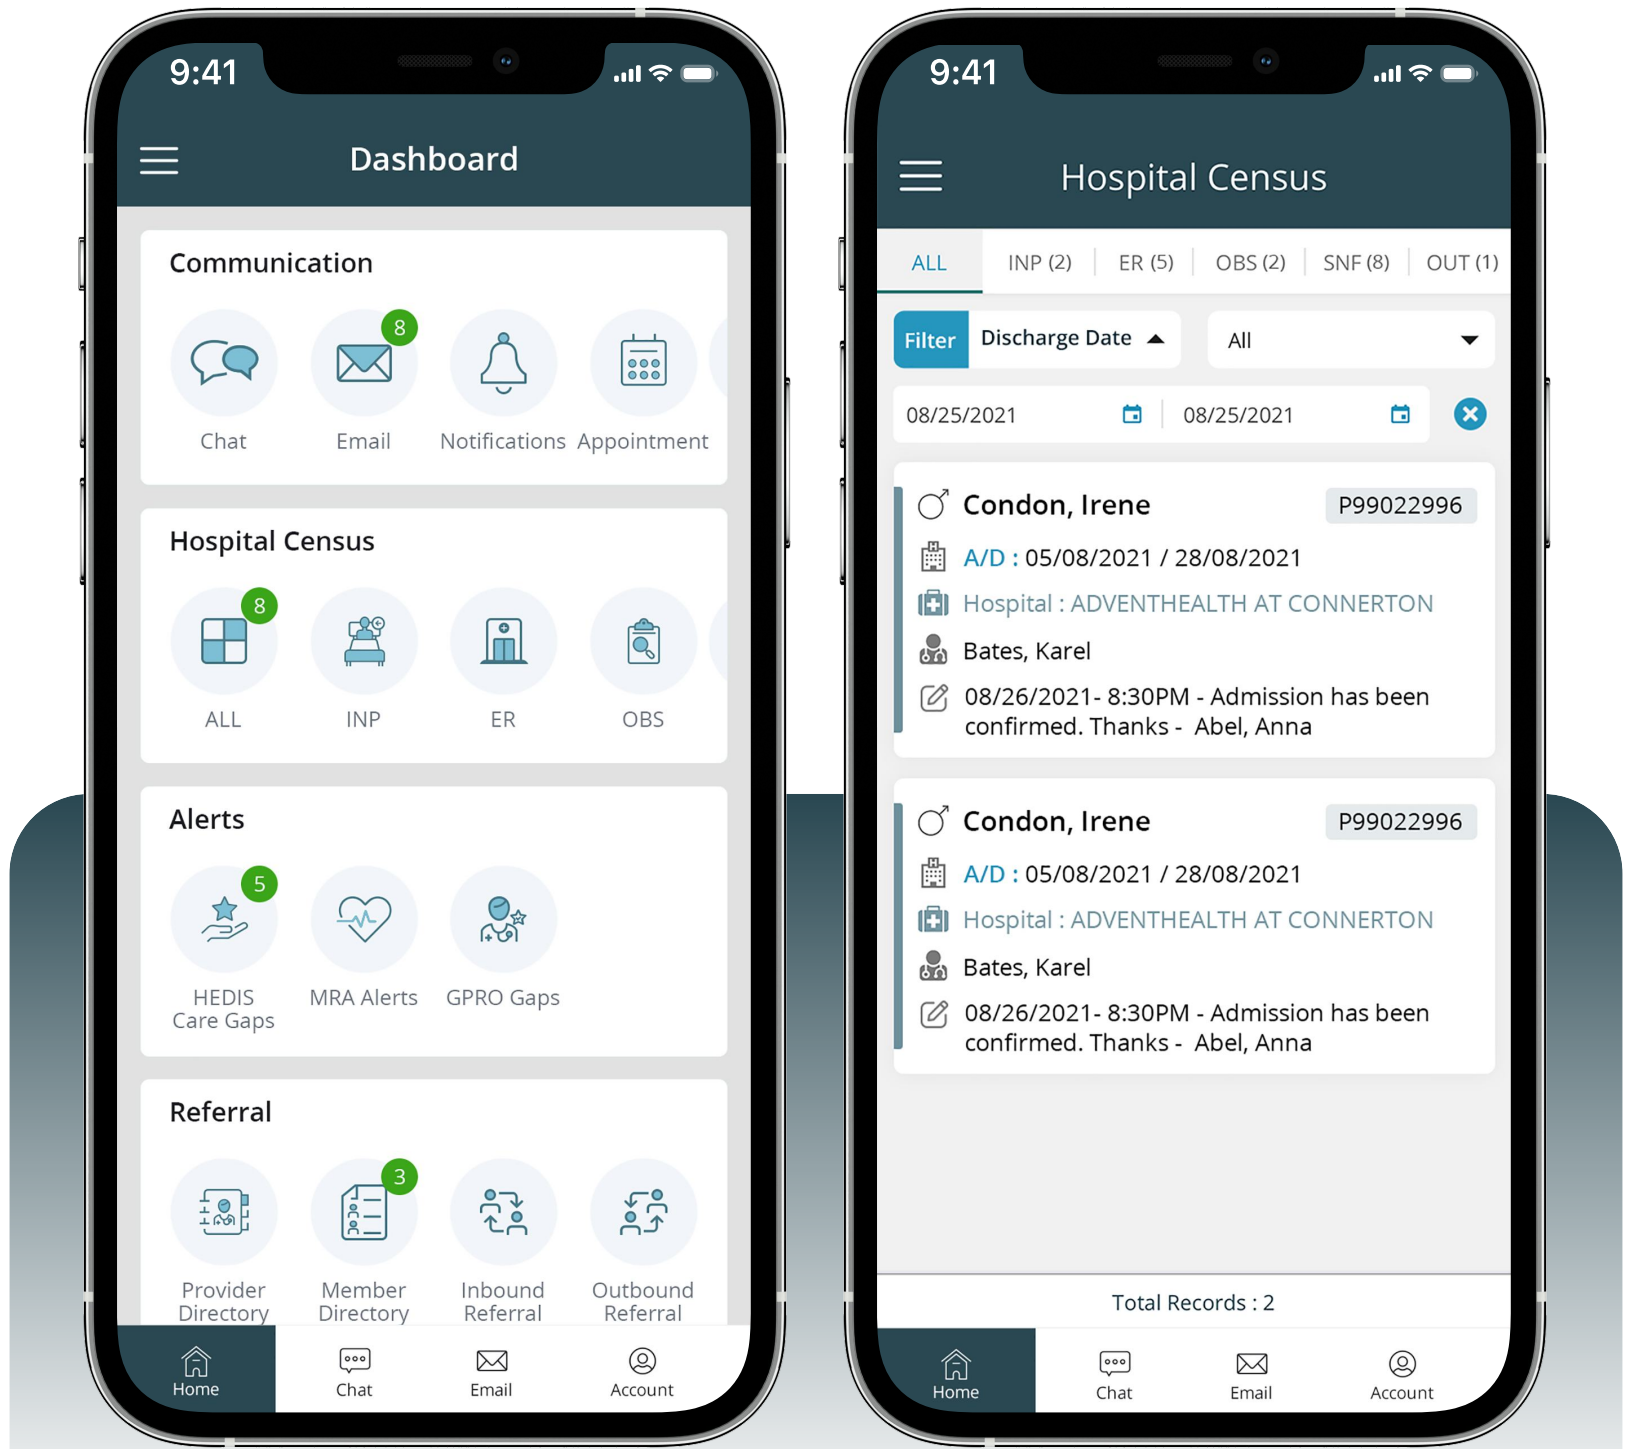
9:41

Dashboard

Communication

Chat
8
Email
Notifications
Appointment

Hospital Census

8
ALL
INP
ER
OBS

Alerts

5
HEDIS Care Gaps
MRA Alerts
GPRO Gaps

Referral

Provider Directory
3
Member Directory
Inbound Referral
Outbound Referral

Home
Chat
Email
Account

9:41

Hospital Census

ALL
INP (2)
ER (5)
OBS (2)
SNF (8)
OUT (1)

Filter
Discharge Date
All

08/25/2021
08/25/2021

Condon, Irene
P99022996
A/D : 05/08/2021 / 28/08/2021
Hospital : ADVENTHEALTH AT CONNERTON
Bates, Karel
08/26/2021- 8:30PM - Admission has been confirmed. Thanks - Abel, Anna

Condon, Irene
P99022996
A/D : 05/08/2021 / 28/08/2021
Hospital : ADVENTHEALTH AT CONNERTON
Bates, Karel
08/26/2021- 8:30PM - Admission has been confirmed. Thanks - Abel, Anna

Total Records : 2

Home
Chat
Email
Account